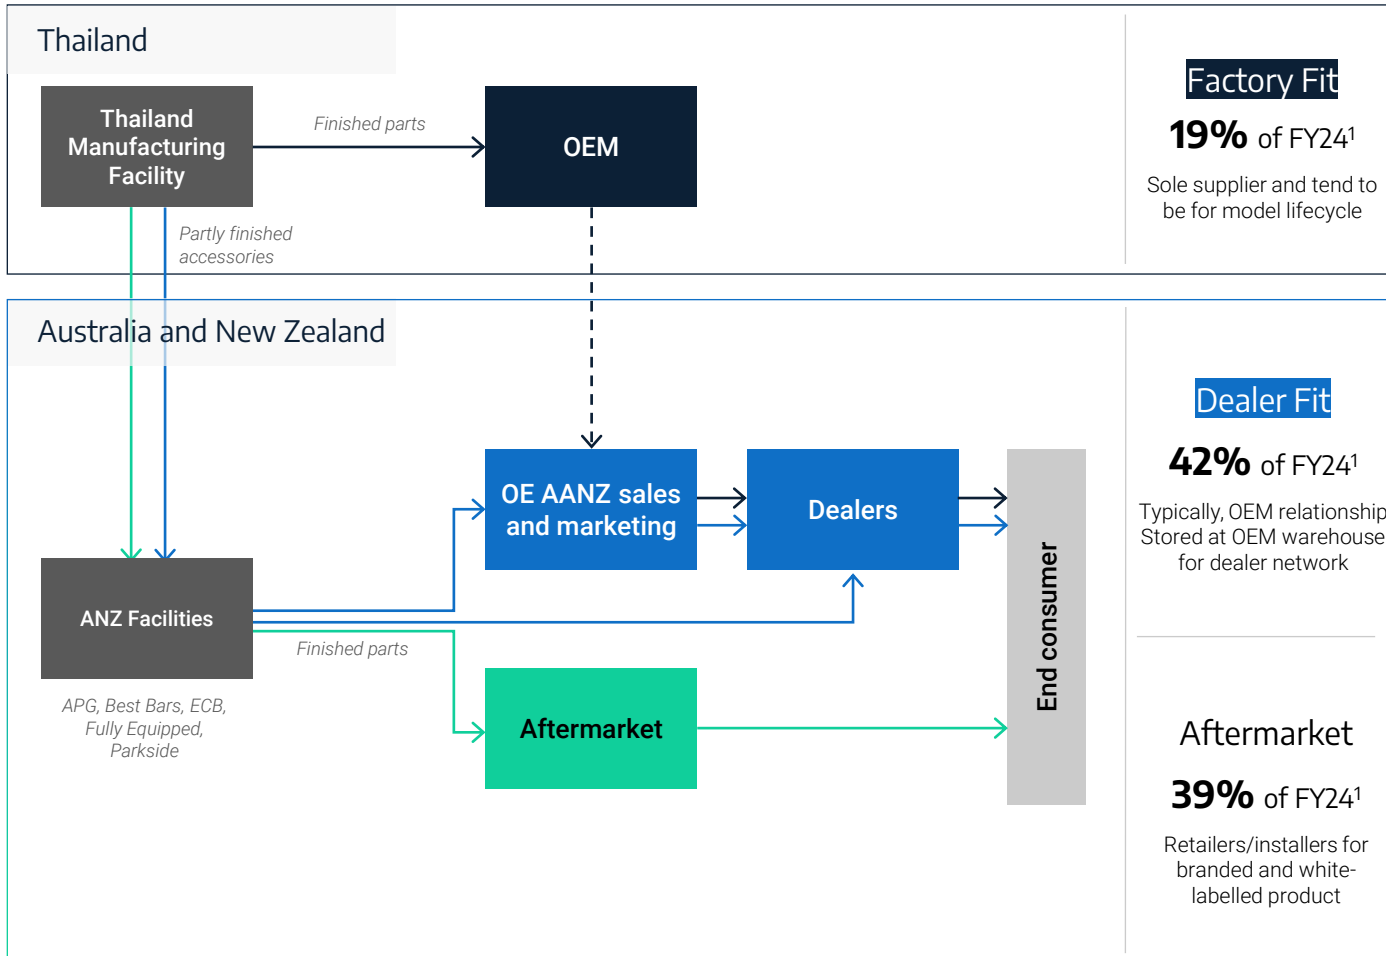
Thailand

Thailand Manufacturing Facility

Finished parts

OEM

Partly finished accessories

Factory Fit

19% of FY24$^1$

Sole supplier and tend to be for model lifecycle

Australia and New Zealand

OE AANZ sales and marketing

Dealers

End consumer

ANZ Facilities

APG, Best Bars, ECB, Fully Equipped, Parkside

Finished parts

Aftermarket

Dealer Fit

42% of FY24$^1$

Typically, OEM relationship Stored at OEM warehouse for dealer network

Aftermarket

39% of FY24$^1$

Retailers/installers for branded and white-labelled product